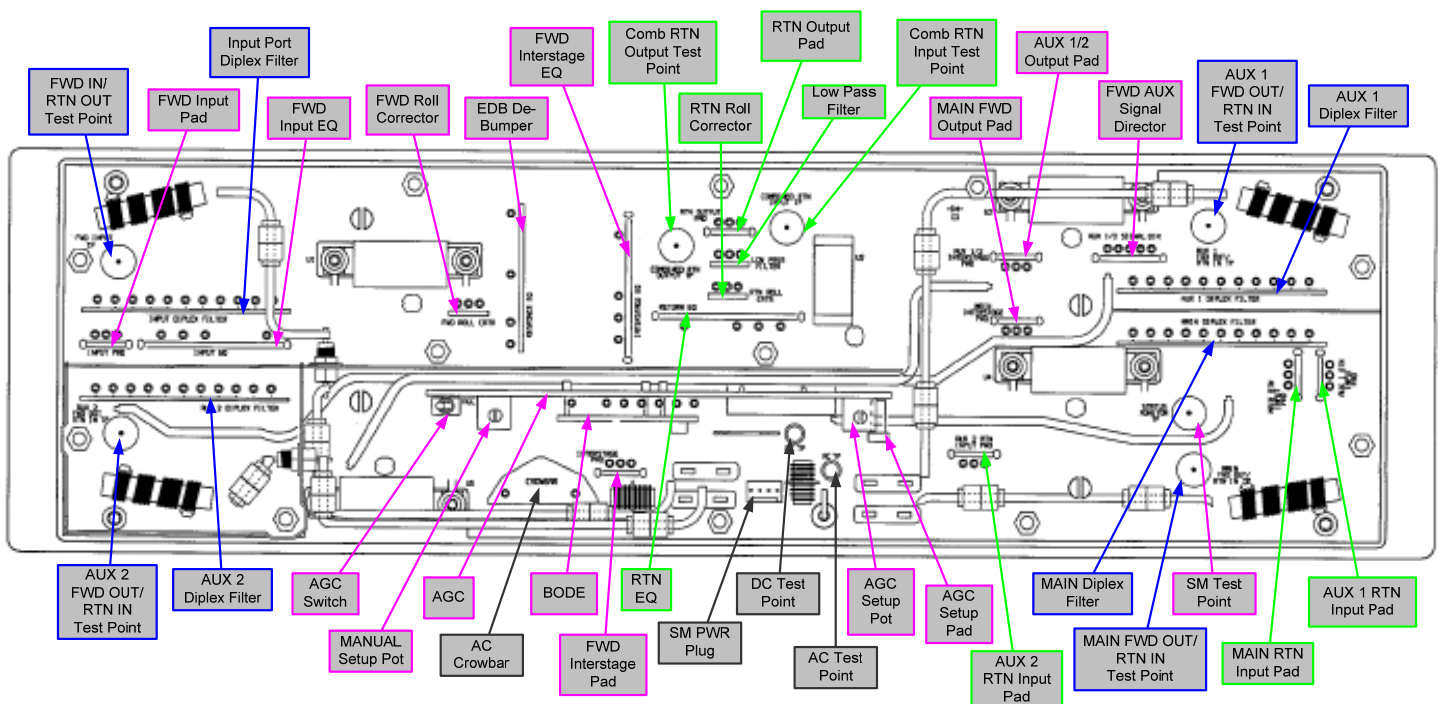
FWD IN/
RTN OUT
Test Point

Input Port
Diplex Filter

FWD Input
Pad

FWD
Input EQ

FWD Roll
Corrector

EDB De-
Bumper

FWD
Interstage
EQ

Comb RTN
Output Test
Point

RTN Output
Pad

RTN Roll
Corrector

Low Pass
Filter

Comb RTN
Input Test
Point

AUX 1/2
Output Pad

MAIN FWD
Output Pad

FWD AUX
Signal
Director

AUX 1
FWD OUT/
RTN IN
Test Point

AUX 1
Diplex Filter

AUX 2
FWD OUT/
RTN IN
Test Point

AUX 2
Diplex Filter

AGC
Switch

MANUAL
Setup Pot

AGC

AC
Crowbar

BODE

FWD
Interstage
Pad

RTN
EQ

SM PWR
Plug

DC Test
Point

AC Test
Point

AGC
Setup
Pot

AGC
Setup
Pad

AUX 2
RTN Input
Pad

MAIN Diplex
Filter

MAIN FWD OUT/
RTN IN
Test Point

SM Test
Point

MAIN RTN
Input Pad

AUX 1 RTN
Input Pad